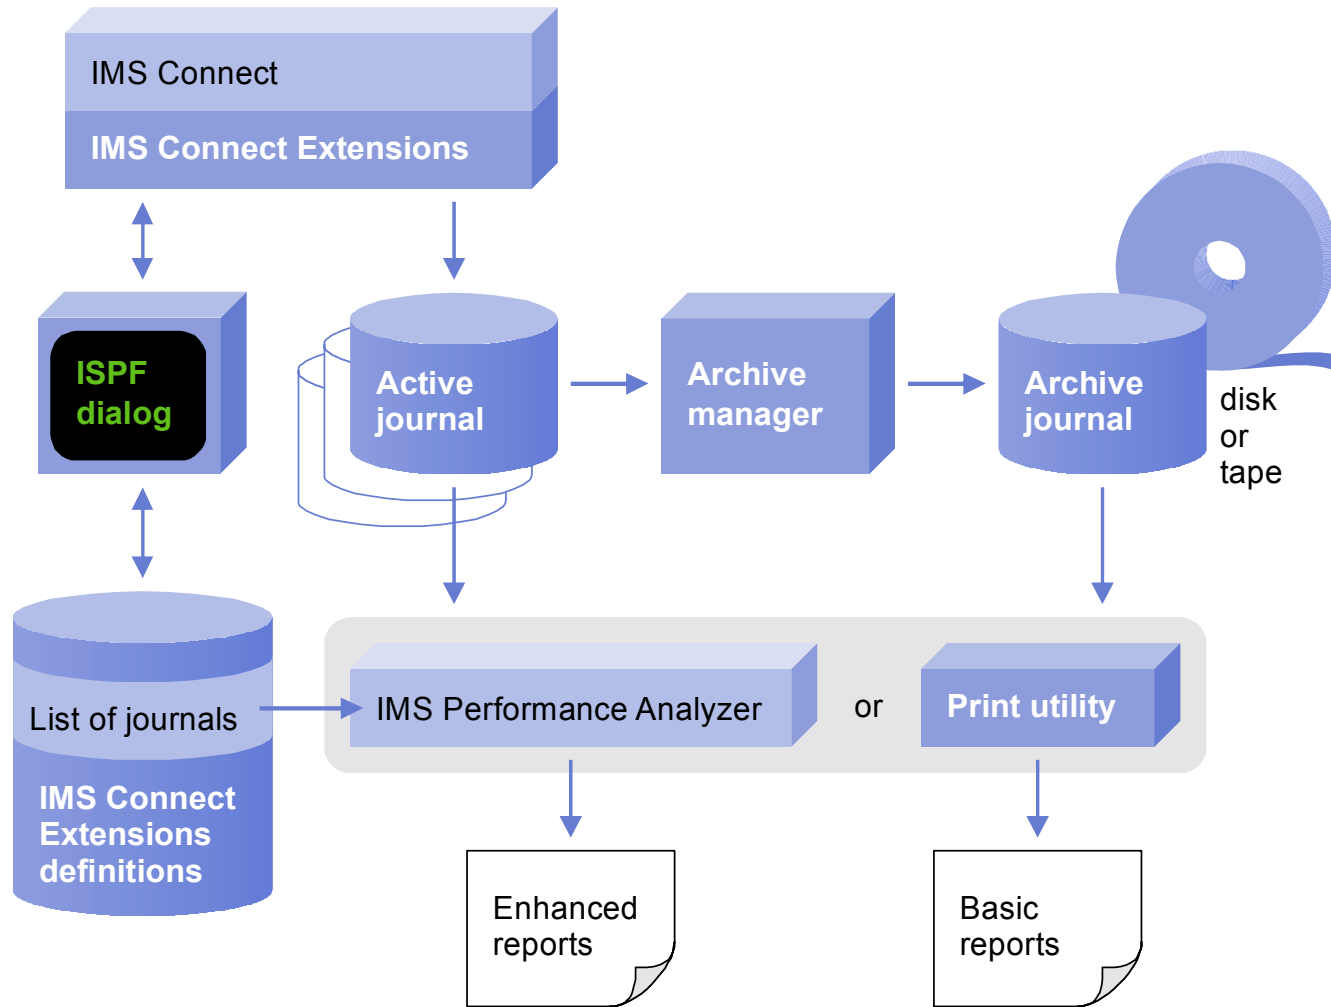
IMS Connect

IMS Connect Extensions

ISPF dialog

Active journal

Archive manager

Archive journal

disk or tape

List of journals

IMS Connect Extensions definitions

IMS Performance Analyzer

or

Print utility

Enhanced reports

Basic reports